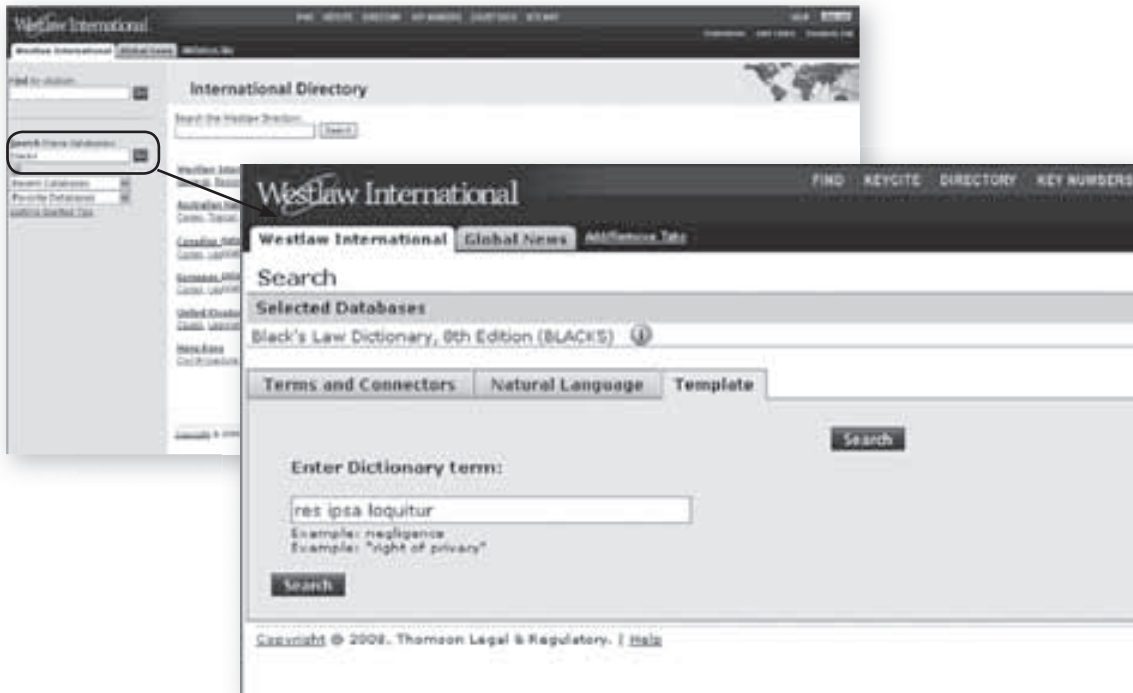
Westlaw International

FIND KEYCITE DIRECTORY KEY NUMBERS COURT DOCS SITE MAP

Westlaw International Global News Westlaw.Biz

Find by citation:

International Directory

Search the Westlaw Directory:

Search

Search these Databases:

blacks

Recent Databases

Favorite Databases

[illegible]

Westlaw International

FIND KEYCITE DIRECTORY KEY NUMBERS

Westlaw International Global News Add/Remove Tabs

Search

Selected Databases

Black's Law Dictionary, 8th Edition (BLACKS)

Terms and Connectors | Natural Language | Template

Search

Enter Dictionary term:

res ipsa loquitur

Example: negligence
Example: "right of privacy"

Search

Copyright © 2008. Thomson Legal & Regulatory. | Help